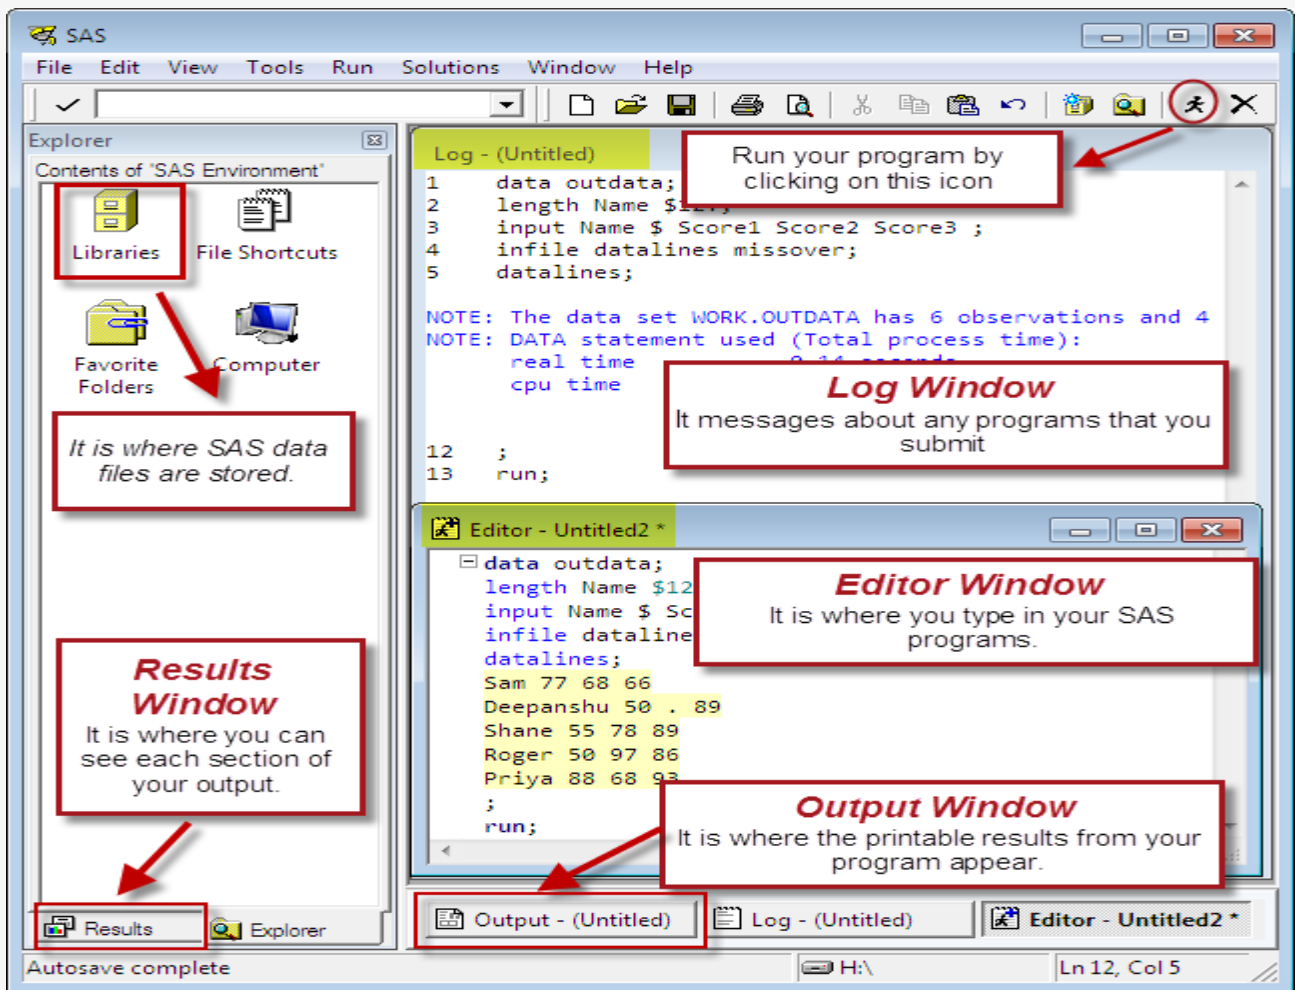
SAS

File Edit View Tools Run Solutions Window Help

Explorer

Contents of 'SAS Environment'

Libraries File Shortcuts

Favorite Folders Computer

It is where SAS data files are stored.

Results Window
It is where you can see each section of your output.

Results Explorer

Log - (Untitled)

Run your program by clicking on this icon

1 data outdata;
2 length Name $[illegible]
3 input Name $ Score1 Score2 Score3 ;
4 infile datalines missover;
5 datalines;

NOTE: The data set WORK.OUTDATA has 6 observations and 4
NOTE: DATA statement used (Total process time):
real time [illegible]
cpu time

Log Window
It messages about any programs that you submit

12 ;
13 run;

Editor - Untitled2 *

data outdata;
length Name $12
input Name $ Sc
infile dataline
datalines;
Sam 77 68 66
Deepanshu 50 . 89
Shane 55 78 89
Roger 50 97 86
Priya 88 68 93
;
run;

Editor Window
It is where you type in your SAS programs.

Output Window
It is where the printable results from your program appear.

Output - (Untitled) Log - (Untitled) Editor - Untitled2 *

Autosave complete H:\ Ln 12, Col 5